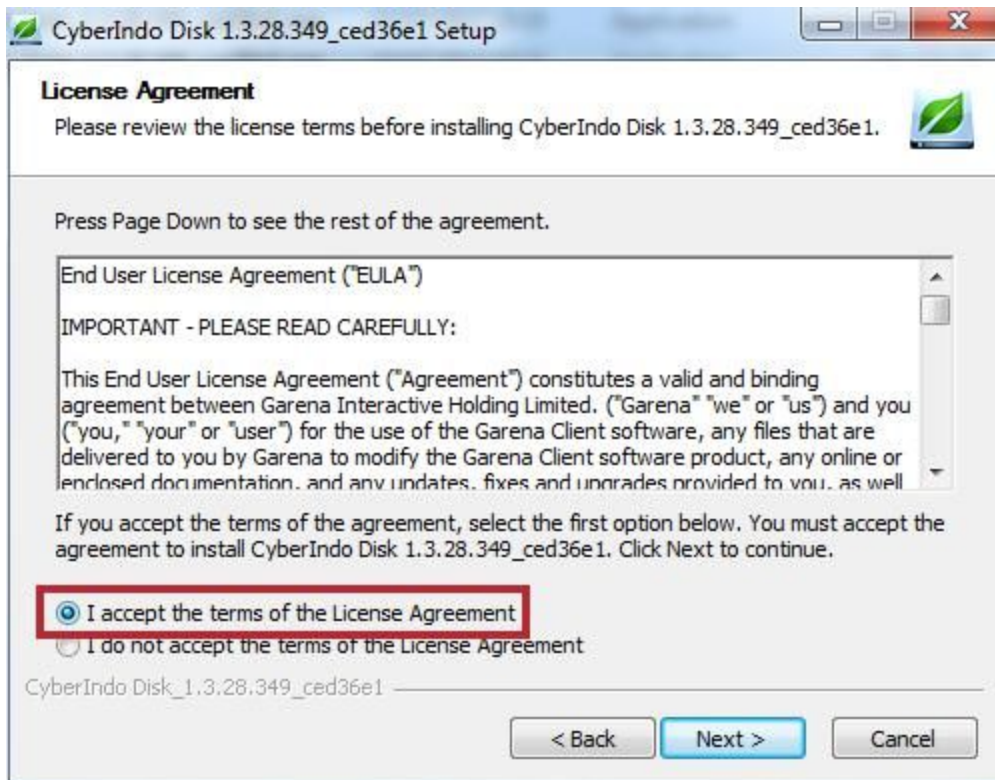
CyberIndo Disk 1.3.28.349_ced36e1 Setup

License Agreement

Please review the license terms before installing CyberIndo Disk 1.3.28.349_ced36e1.

Press Page Down to see the rest of the agreement.

End User License Agreement ("EULA")

IMPORTANT - PLEASE READ CAREFULLY:

This End User License Agreement ("Agreement") constitutes a valid and binding agreement between Garena Interactive Holding Limited. ("Garena" "we" or "us") and you ("you," "your" or "user") for the use of the Garena Client software, any files that are delivered to you by Garena to modify the Garena Client software product, any online or enclosed documentation, and any updates, fixes and upgrades provided to you, as well

If you accept the terms of the agreement, select the first option below. You must accept the agreement to install CyberIndo Disk 1.3.28.349_ced36e1. Click Next to continue.

I accept the terms of the License Agreement

I do not accept the terms of the License Agreement

CyberIndo Disk_1.3.28.349_ced36e1

< Back

Next >

Cancel